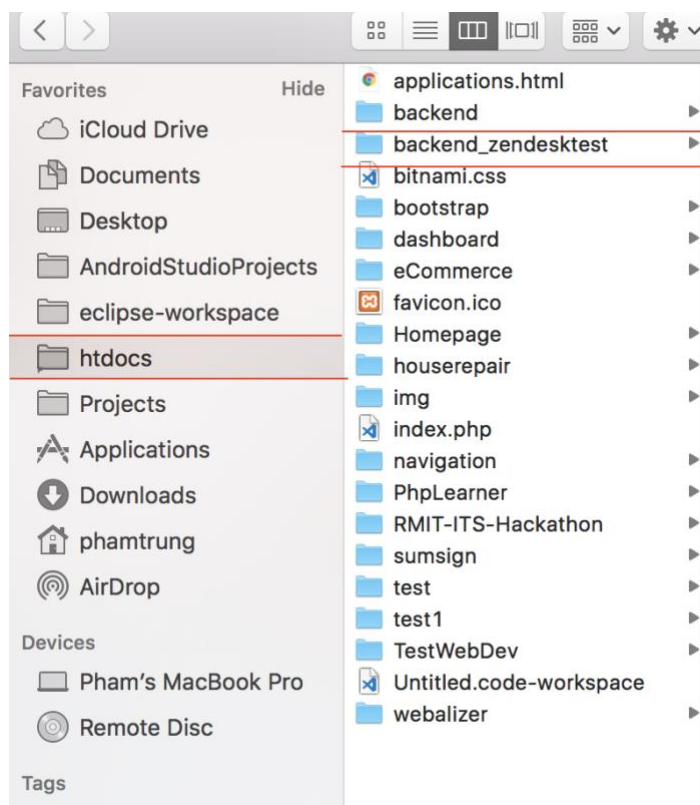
Favorites
Hide
iCloud Drive
Documents
Desktop
AndroidStudioProjects
eclipse-workspace
htdocs
Projects
Applications
Downloads
phamtrung
AirDrop

Devices
Pham's MacBook Pro
Remote Disc

Tags

applications.html
backend
backend_zendesktest
bitnami.css
bootstrap
dashboard
eCommerce
favicon.ico
Homepage
houserepair
img
index.php
navigation
PhpLearner
RMIT-ITS-Hackathon
sumsign
test
test1
TestWebDev
Untitled.code-workspace
webalizer